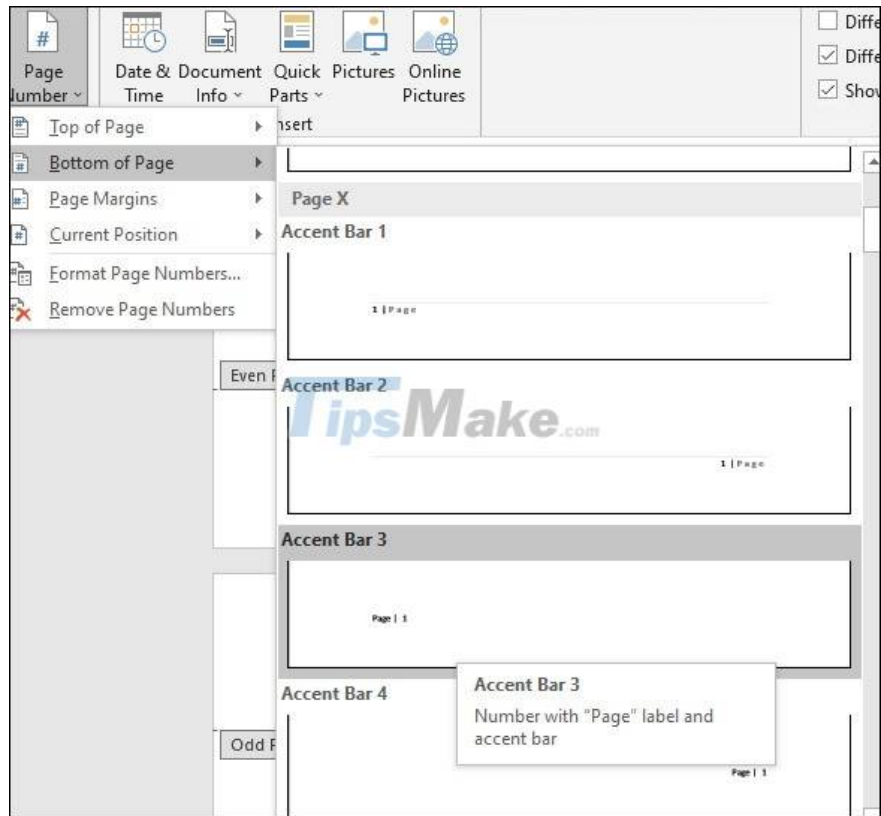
Page Number ~
Date & Time
Document Info ~
Quick Parts ~
Pictures
Online Pictures
Diffe
Diffe
Show
nsert

Top of Page
Bottom of Page
Page Margins
Current Position
Format Page Numbers...
Remove Page Numbers

Even F
Odd F

Page X
Accent Bar 1
1 | Page
Accent Bar 2
TipsMake.com
1 | Page
Accent Bar 3
Page | 1
Accent Bar 4
Page | 1

Accent Bar 3
Number with "Page" label and accent bar